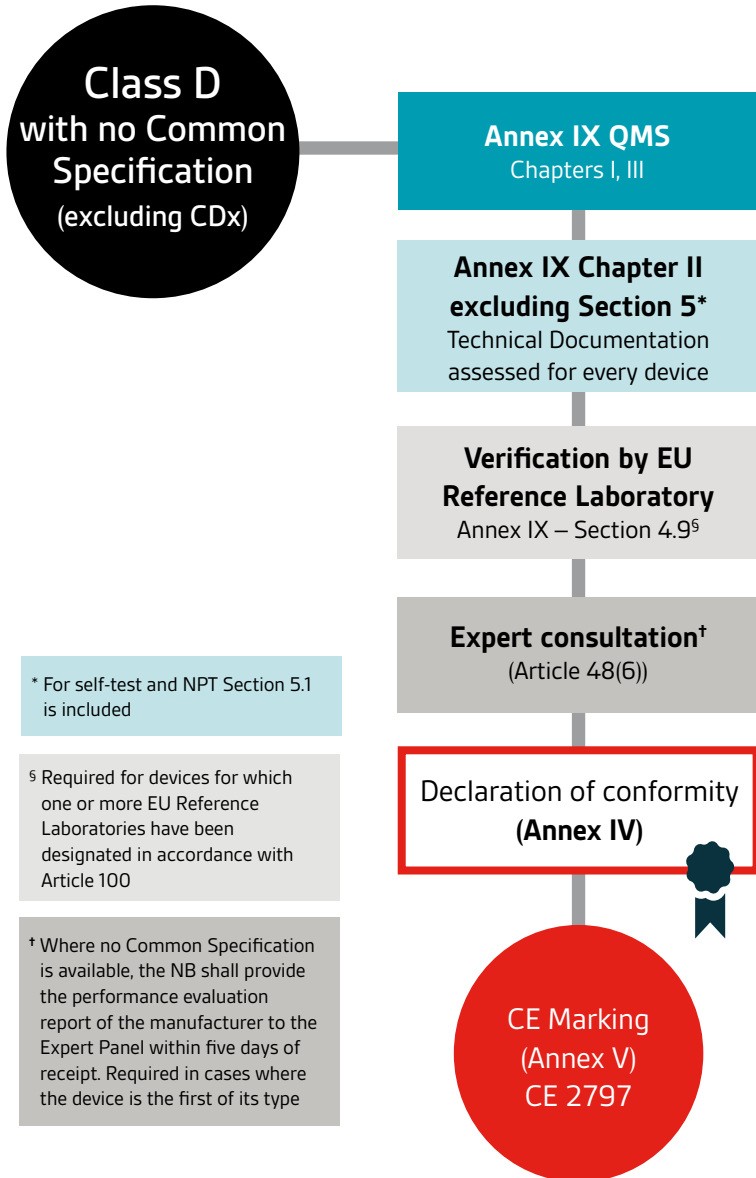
Class D with no Common Specification (excluding CDx)

Annex IX QMS
Chapters I, III

Annex IX Chapter II excluding Section 5*
Technical Documentation assessed for every device

Verification by EU Reference Laboratory
Annex IX – Section 4.9§

Expert consultation†
(Article 48(6))

Declaration of conformity
(Annex IV)

CE Marking
(Annex V)
CE 2797

* For self-test and NPT Section 5.1 is included

§ Required for devices for which one or more EU Reference Laboratories have been designated in accordance with Article 100

† Where no Common Specification is available, the NB shall provide the performance evaluation report of the manufacturer to the Expert Panel within five days of receipt. Required in cases where the device is the first of its type